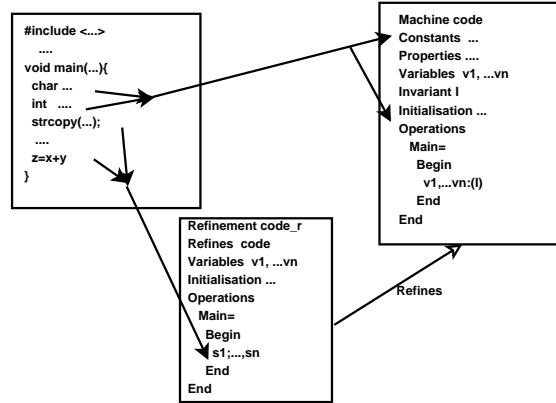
#include <...>
....
void main(...){
char ...
int ....
strcopy(...);
....
z=x+y
}

Machine code
Constants ....
Properties ....
Variables v1, ...vn
Invariant I
Initialisation ...
Operations
Main=
Begin
v1,...vn:(I)
End
End

Refinement code_r
Refines code
Variables v1, ...vn
Initialisation ...
Operations
Main=
Begin
s1;...,sn
End
End

Refines